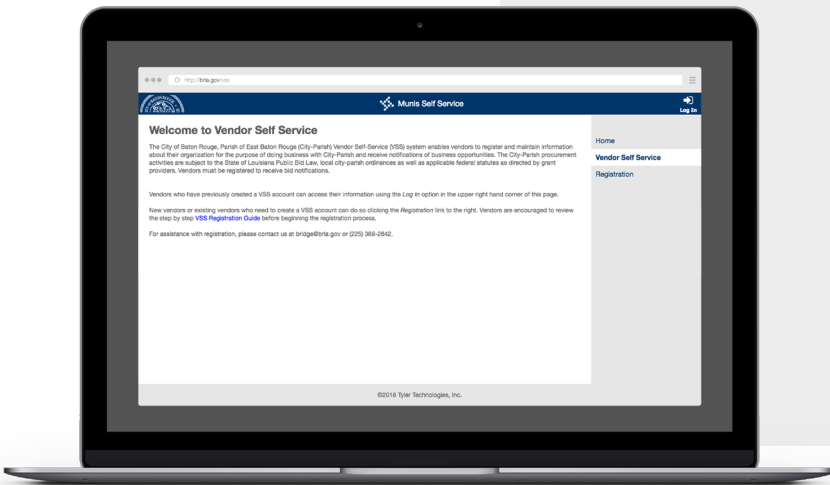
http://brla.gov/vss

Munis Self Service

Log In

Welcome to Vendor Self Service

The City of Baton Rouge, Parish of East Baton Rouge (City-Parish) Vendor Self-Service (VSS) system enables vendors to register and maintain information about their organization for the purpose of doing business with City-Parish and receive notifications of business opportunities. The City-Parish procurement activities are subject to the State of Louisiana Public Bid Law, local city-parish ordinances as well as applicable federal statutes as directed by grant providers. Vendors must be registered to receive bid notifications.

Vendors who have previously created a VSS account can access their information using the Log In option in the upper right hand corner of this page.

New vendors or existing vendors who need to create a VSS account can do so clicking the Registration link to the right. Vendors are encouraged to review the step by step VSS Registration Guide before beginning the registration process.

For assistance with registration, please contact us at bridge@brla.gov or (225) 389-2842.

Home

Vendor Self Service

Registration

©2016 Tyler Technologies, Inc.